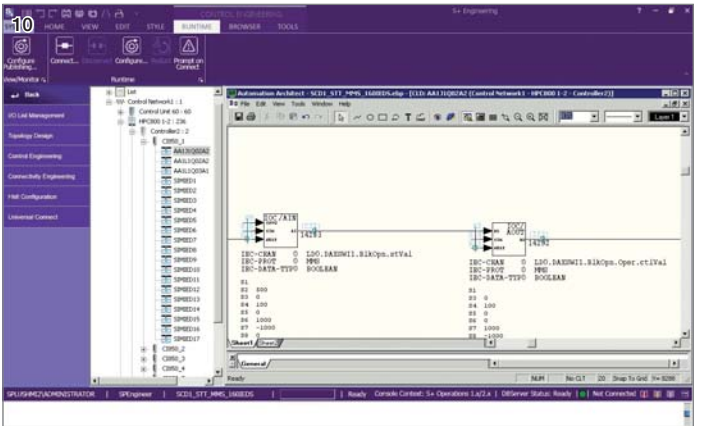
10

HOME VIEW EDIT STYLE RUNTIME BROWSER TOOLS

CONTROL ENGINEERING

S+ Engineering

Configure Publishing... Connect... Disconnect Configure... Restart Prompt on Connect

View/Monitor Runtime

Back

I/O List Management

Topology Design

Control Engineering

Connectivity Engineering

HMI Configuration

Universal Connect

List
Control Network1 : 1
Control Unit 60 : 60
HPC800 1-2 : 236
Controller 2 : 2
C1850_1
AA11Q02A2
AA11Q02A2
AA11Q02A1
SIMBID1
SIMBID2
SIMBID3
SIMBID4
SIMBID5
SIMBID6
SIMBID7
SIMBID8
SIMBID9
SIMBID10
SIMBID11
SIMBID12
SIMBID13
SIMBID14
SIMBID15
SIMBID16
SIMBID17
C1850_2
C1850_3
C1850_4

Automation Architect - SCD1_STT_MMS_1608EDS.ebp - [CLD: AA11Q02A2 (Control Network1 - HPC800 1-2 - Controller2)]

File Edit View Tools Window Help

Layer 1

IEC/AIN

14281

IEC-CHAN 0 LD0.DAESWI1.BlkOpn.stVal
IEC-PROT 0 MMS
IEC-DATA-TYPE 0 BOOLEAN

S1
S2 500
S3 0
S4 100
S5 0
S6 1000
S7 -1000
S8 0

14282

IEC-CHAN 0 LD0.DAESWI1.BlkOpn.Oper.ctlVal
IEC-PROT 0 MMS
IEC-DATA-TYPE 0 BOOLEAN

S1
S2 0
S3 0
S4 100
S5 0
S6 0
S7 1000
S8 -1000

Sheet1 Sheet2

General

Ready NUM No CLT 20 Snap To Grid

SPLUSHMI2\ADMINISTRATOR SPEngineer SCD1_STT_MMS_1608EDS Ready Console Context: S+ Operations 1.x/2.x DBServer Status: Ready Not Connected